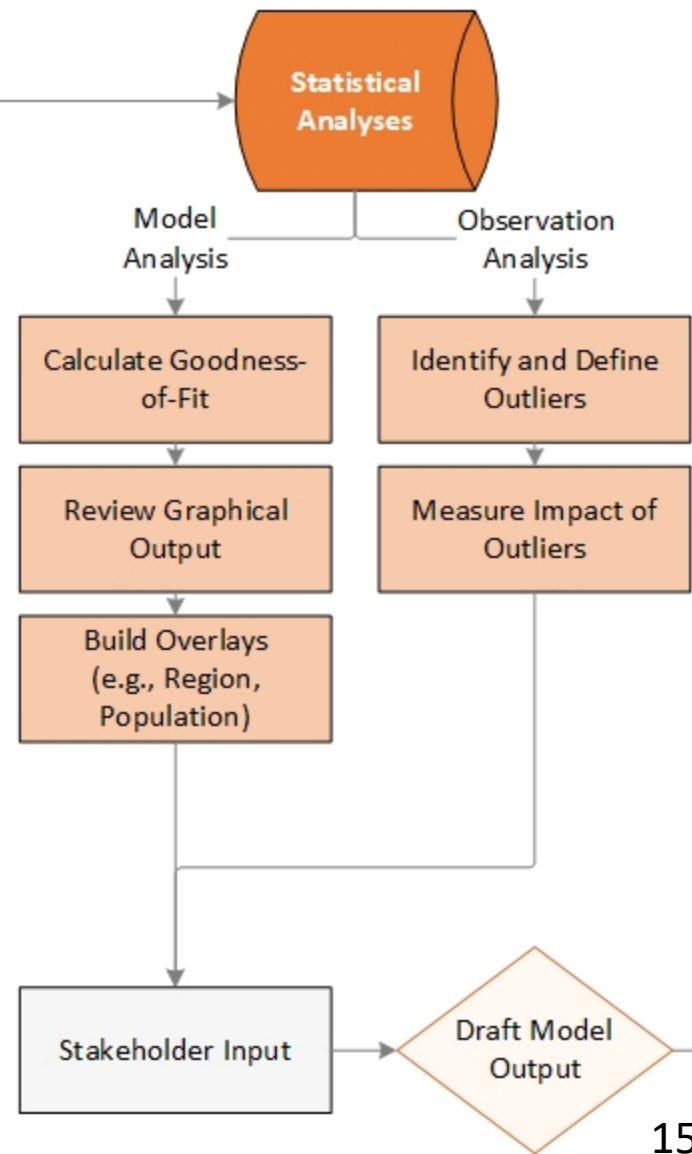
Statistical Analyses

Model Analysis

Observation Analysis

Calculate Goodness-of-Fit

Review Graphical Output

Build Overlays (e.g., Region, Population)

Identify and Define Outliers

Measure Impact of Outliers

Stakeholder Input

Draft Model Output

15